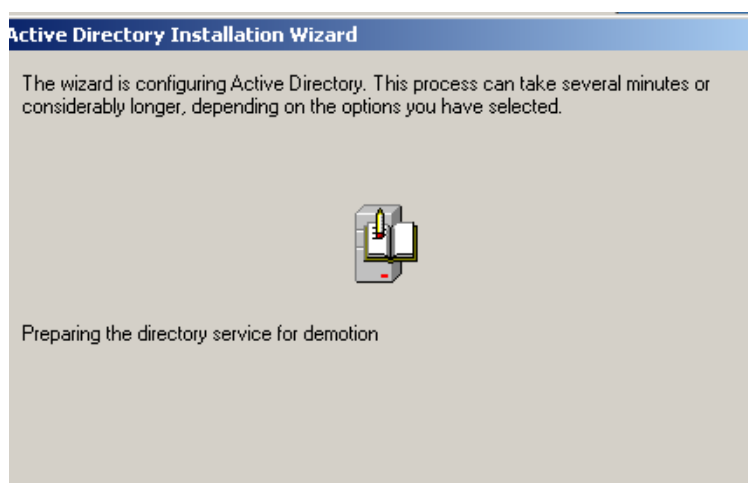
Active Directory Installation Wizard

The wizard is configuring Active Directory. This process can take several minutes or considerably longer, depending on the options you have selected.

Preparing the directory service for demotion